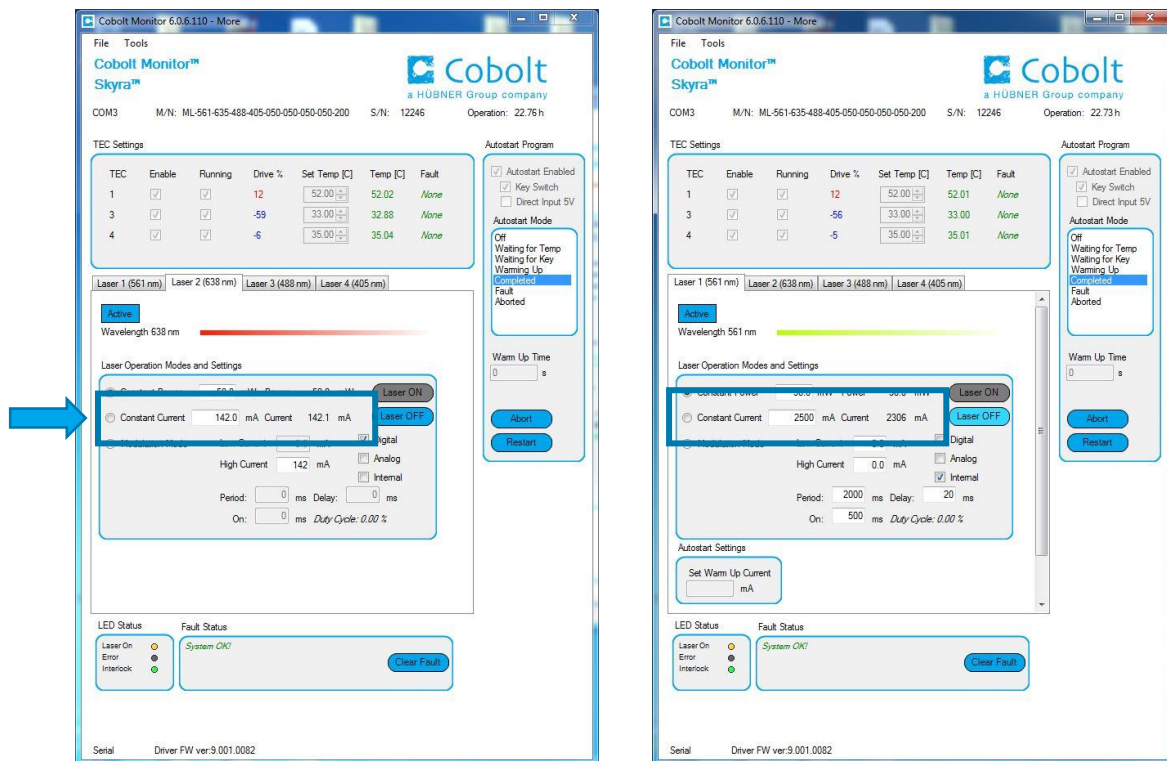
Cobolt Monitor 6.0.6.110 - More

File Tools

Cobolt Monitor™
Skyra™

Cobolt
a HÜBNER Group company

COM3 M/N: ML-561-635-488-405-050-050-050-050-200 S/N: 12246 Operation: 22.76 h

TEC Settings

| TEC | Enable | Running | Drive % | Set Temp [C] | Temp [C] | Fault |
|---|---|---|---|---|---|---|
| 1 | | | 12 | 52.00 | 52.02 | None |
| 3 | | | -59 | 33.00 | 32.88 | None |
| 4 | | | -6 | 35.00 | 35.04 | None |

Autostart Program
Autostart Enabled
Key Switch
Direct Input 5V

Autostart Mode
Off
Waiting for Temp
Waiting for Key
Warming Up
Completed
Fault
Aborted

Laser 1 (561 nm) Laser 2 (638 nm) Laser 3 (488 nm) Laser 4 (405 nm)

Active
Wavelength 638 nm

Laser Operation Modes and Settings

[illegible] 50.0 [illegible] 50.0 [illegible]
Laser ON
Constant Current 142.0 mA Current 142.1 mA
Laser OFF
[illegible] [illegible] mA
Digital
High Current 142 mA
Analog
Internal
Period: 0 ms Delay: 0 ms
On: 0 ms Duty Cycle: 0.00 %

Warm Up Time
0 s

Abort
Restart

LED Status
Laser On
Error
Interlock

Fault Status
System OK!
Clear Fault

Serial Driver FW ver:9.001.0082

Cobolt Monitor 6.0.6.110 - More

File Tools

Cobolt Monitor™
Skyra™

Cobolt
a HÜBNER Group company

COM3 M/N: ML-561-635-488-405-050-050-050-050-200 S/N: 12246 Operation: 22.73 h

TEC Settings

| TEC | Enable | Running | Drive % | Set Temp [C] | Temp [C] | Fault |
|---|---|---|---|---|---|---|
| 1 | | | 12 | 52.00 | 52.01 | None |
| 3 | | | -56 | 33.00 | 33.00 | None |
| 4 | | | -5 | 35.00 | 35.01 | None |

Autostart Program
Autostart Enabled
Key Switch
Direct Input 5V

Autostart Mode
Off
Waiting for Temp
Waiting for Key
Warming Up
Completed
Fault
Aborted

Laser 1 (561 nm) Laser 2 (638 nm) Laser 3 (488 nm) Laser 4 (405 nm)

Active
Wavelength 561 nm

Laser Operation Modes and Settings

Constant Power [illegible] mW Power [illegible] mW
Laser ON
Constant Current 2500 mA Current 2306 mA
Laser OFF
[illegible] 0.0 mA
Digital
High Current 0.0 mA
Analog
Internal
Period: 2000 ms Delay: 20 ms
On: 500 ms Duty Cycle: 0.00 %

Autostart Settings
Set Warm Up Current
mA

Warm Up Time
0 s

Abort
Restart

LED Status
Laser On
Error
Interlock

Fault Status
System OK!
Clear Fault

Serial Driver FW ver:9.001.0082